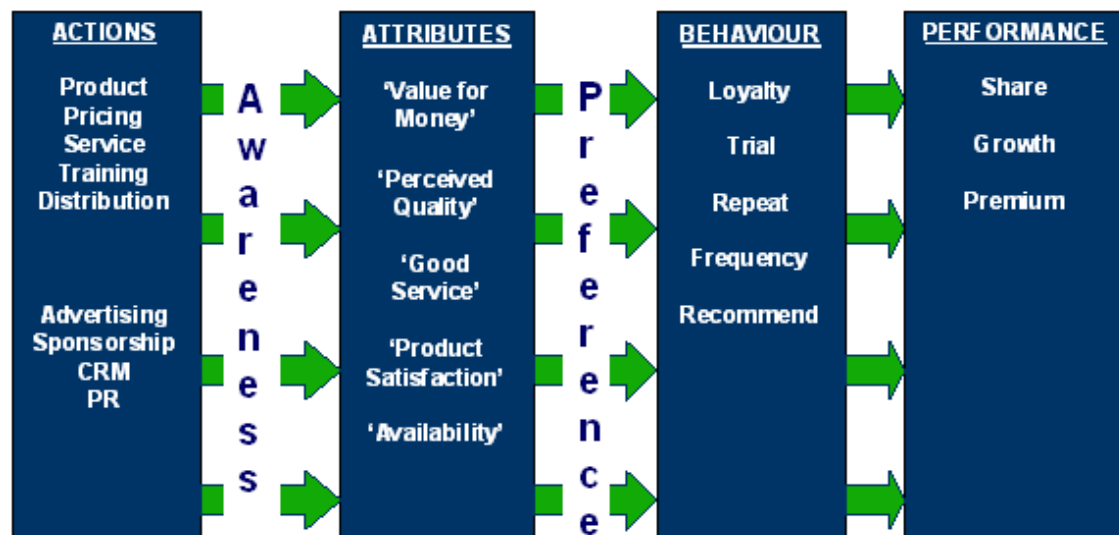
ACTIONS

Product
Pricing
Service
Training
Distribution

Advertising
Sponsorship
CRM
PR

A
w
a
r
e
n
e
s
s

ATTRIBUTES

'Value for Money'

'Perceived Quality'

'Good Service'

'Product Satisfaction'

'Availability'

P
r
e
f
e
r
e
n
c
e

BEHAVIOUR

Loyalty

Trial

Repeat

Frequency

Recommend

PERFORMANCE

Share

Growth

Premium